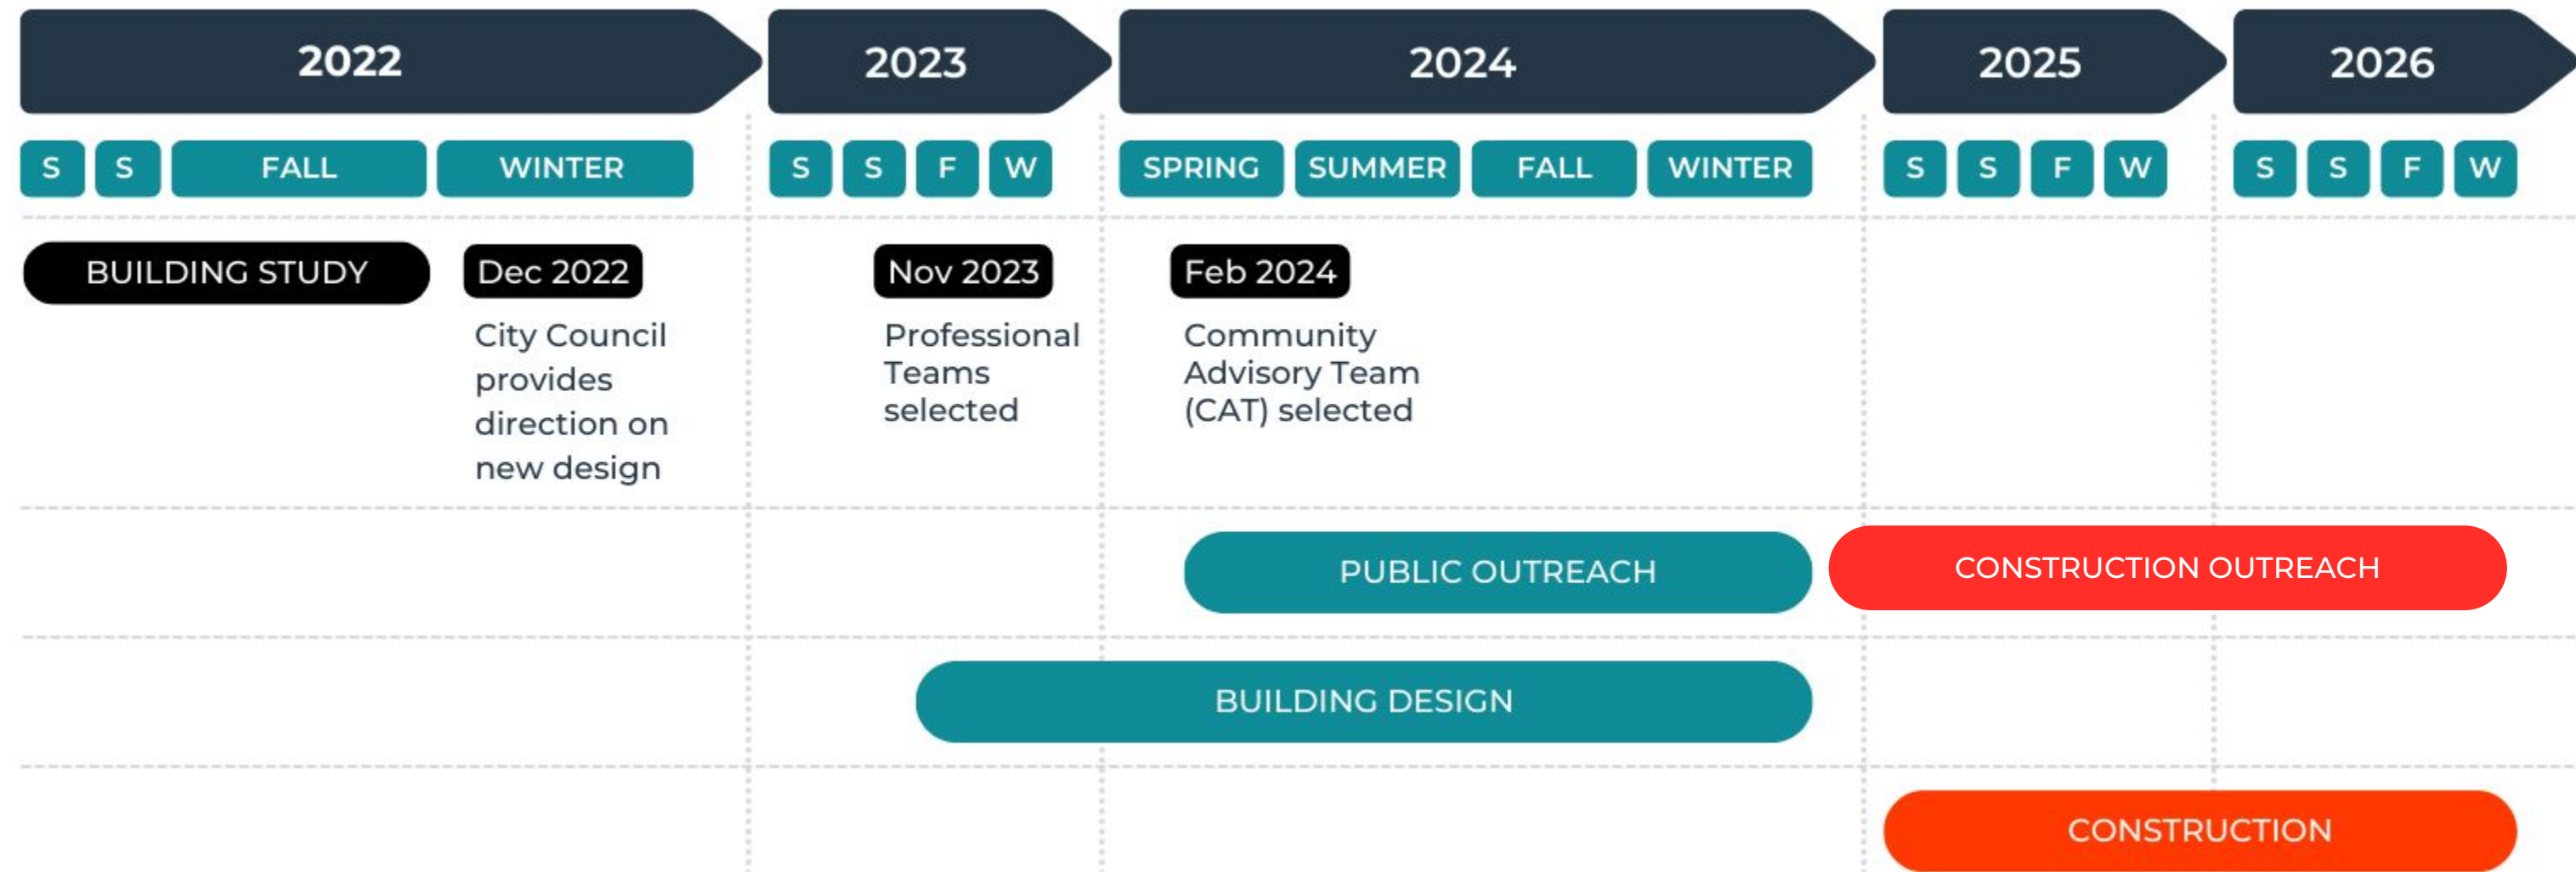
2022

2023

2024

2025

2026

S S FALL WINTER

S S F W

SPRING SUMMER FALL WINTER

S S F W

S S F W

BUILDING STUDY

Dec 2022

City Council provides direction on new design

Nov 2023

Professional Teams selected

Feb 2024

Community Advisory Team (CAT) selected

PUBLIC OUTREACH

CONSTRUCTION OUTREACH

BUILDING DESIGN

CONSTRUCTION